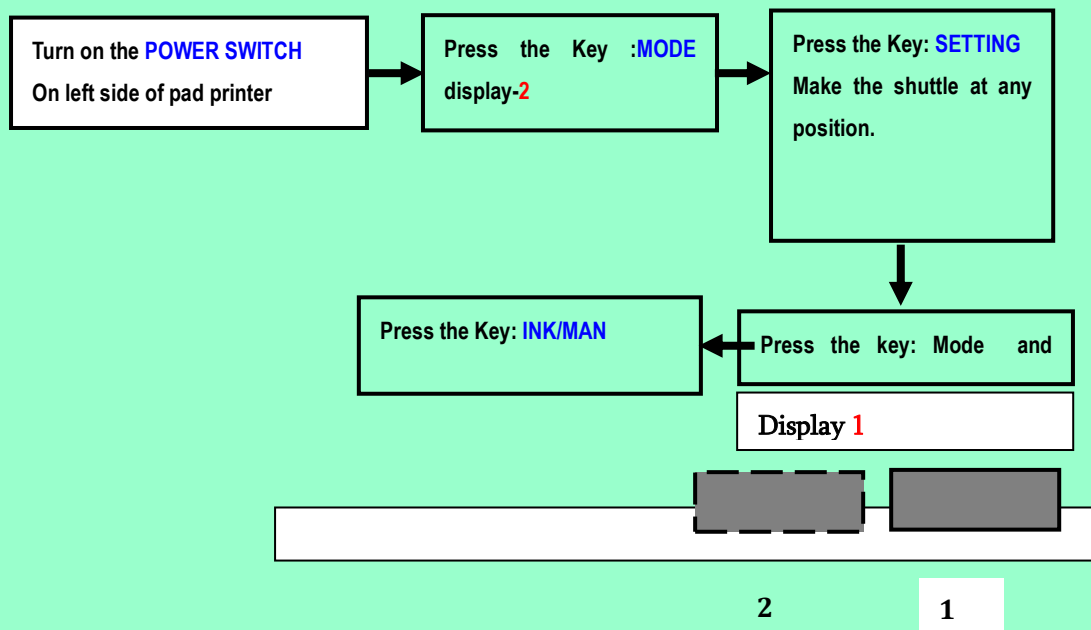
Turn on the POWER SWITCH
On left side of pad printer

Press the Key :MODE display-2

Press the Key: SETTING
Make the shuttle at any position.

Press the key: Mode and

Display 1

Press the Key: INK/MAN

2

1